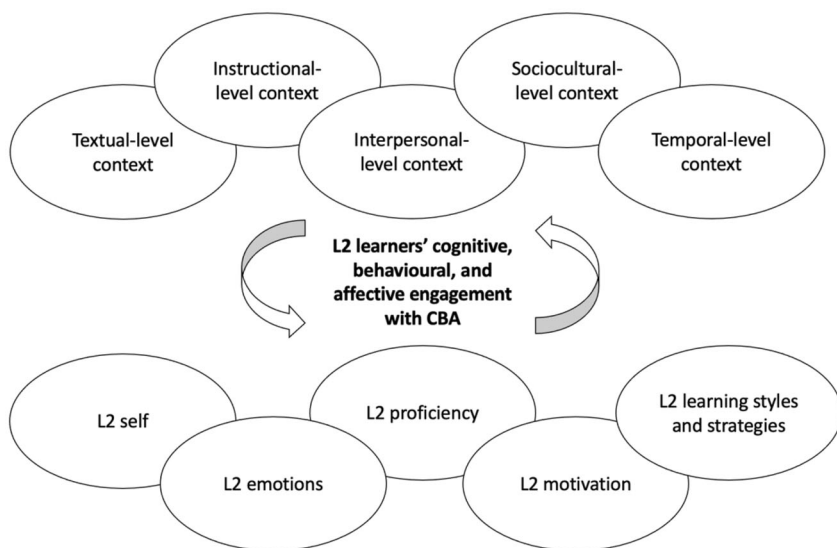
Instructional-level context

Sociocultural-level context

Textual-level context

Interpersonal-level context

Temporal-level context

**L2 learners' cognitive, behavioural, and affective engagement with CBA**

L2 self

L2 proficiency

L2 learning styles and strategies

L2 emotions

L2 motivation